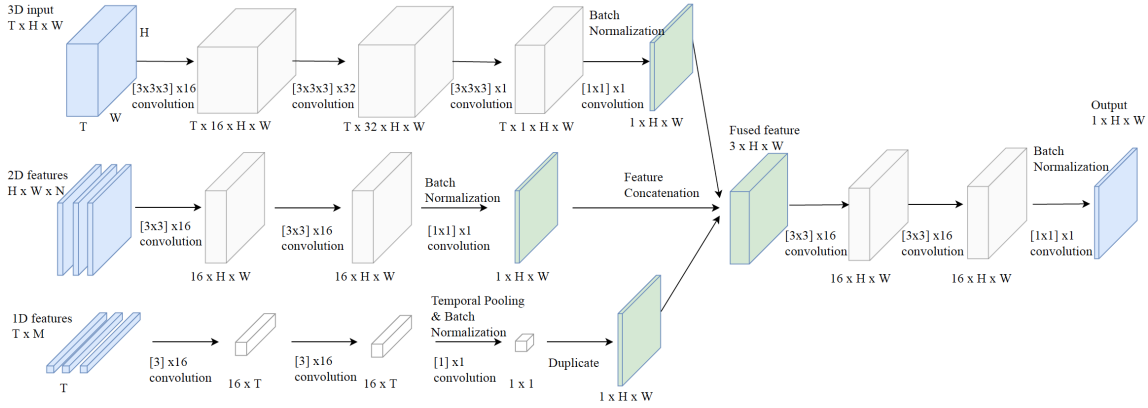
3D input
T x H x W

H

T

W

[3x3x3] x16
convolution

T x 16 x H x W

[3x3x3] x32
convolution

T x 32 x H x W

[3x3x3] x1
convolution

T x 1 x H x W

Batch
Normalization

[1x1] x1
convolution

1 x H x W

2D features
H x W x N

[3x3] x16
convolution

16 x H x W

[3x3] x16
convolution

16 x H x W

Batch
Normalization

[1x1] x1
convolution

1 x H x W

Feature
Concatenation

Fused feature
3 x H x W

[3x3] x16
convolution

16 x H x W

[3x3] x16
convolution

16 x H x W

Batch
Normalization

[1x1] x1
convolution

Output
1 x H x W

1D features
T x M

T

[3] x16
convolution

16 x T

[3] x16
convolution

16 x T

Temporal Pooling
& Batch
Normalization

[1] x1
convolution

1 x 1

Duplicate

1 x H x W